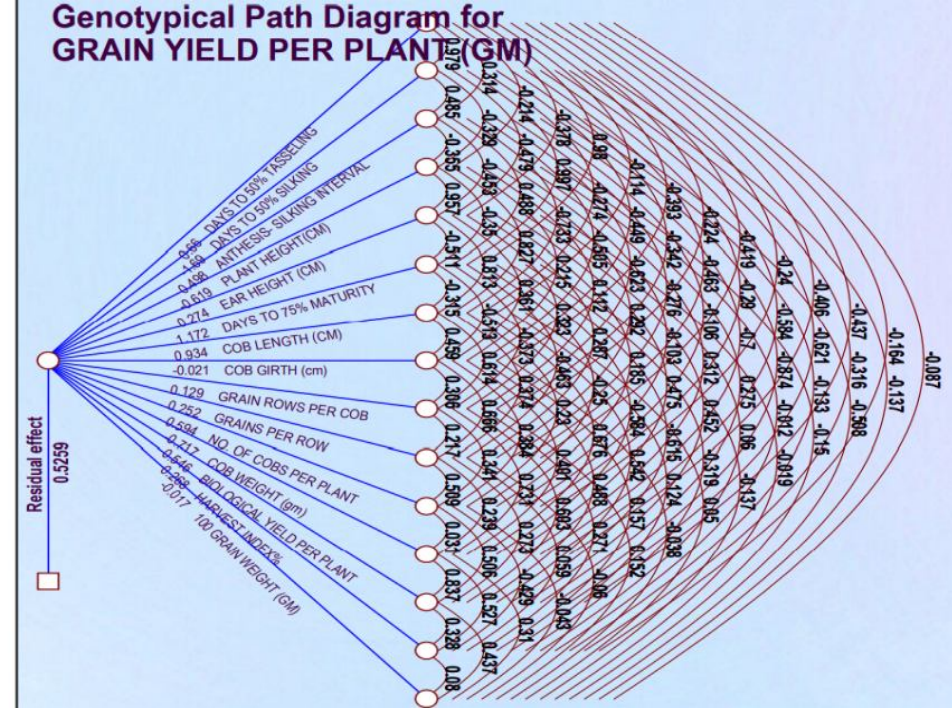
Genotypical Path Diagram for GRAIN YIELD PER PLANT(GM)

Residual effect 0.5259

0.66 DAYS TO 50% TASSELING
-1.59 DAYS TO 50% SILKING
0.108 ANTHESIS- SILKING INTERVAL
0.619 PLANT HEIGHT(CM)
0.274 EAR HEIGHT (CM)
1.172 DAYS TO 75% MATURITY
0.934 COB LENGTH (CM)
-0.021 COB GIRTH (cm)
0.129 GRAIN ROWS PER COB
0.252 GRAINS PER ROW
0.594 NO. OF COBS PER PLANT
0.717 COB WEIGHT (gm)
-0.646 BIOLOGICAL YIELD PER PLANT
0.268 HARVEST INDEX%
-0.017 100 GRAIN WEIGHT (GM)

0.979 0.485 -0.365 0.957 -0.511 -0.315 0.459 0.306 0.217 0.509 0.031 0.837 0.328 0.08

0.314 -0.329 -0.453 -0.35 0.813 -0.518 0.614 0.666 0.341 0.239 0.506 0.57 0.437

-0.214 -0.479 0.488 0.827 0.361 -0.373 0.374 0.384 0.731 0.273 -0.429 0.31

-0.378 0.997 -0.133 0.225 0.323 -0.463 0.23 0.491 0.683 0.059 -0.043

0.98 -0.274 -0.505 0.112 0.287 -0.25 0.676 0.488 0.271 -0.06

-0.114 -0.449 -0.623 0.292 0.185 -0.584 0.542 0.157 0.152

-0.393 -0.342 -0.276 -0.103 0.475 -0.615 0.124 -0.038

-0.224 -0.463 -0.106 0.312 0.452 -0.319 0.05

-0.419 -0.29 -0.7 0.275 0.06 -0.137

-0.24 -0.384 -0.874 -0.812 -0.019

-0.406 -0.621 -0.133 -0.15

-0.437 -0.316 -0.598

-0.164 -0.137

-0.087